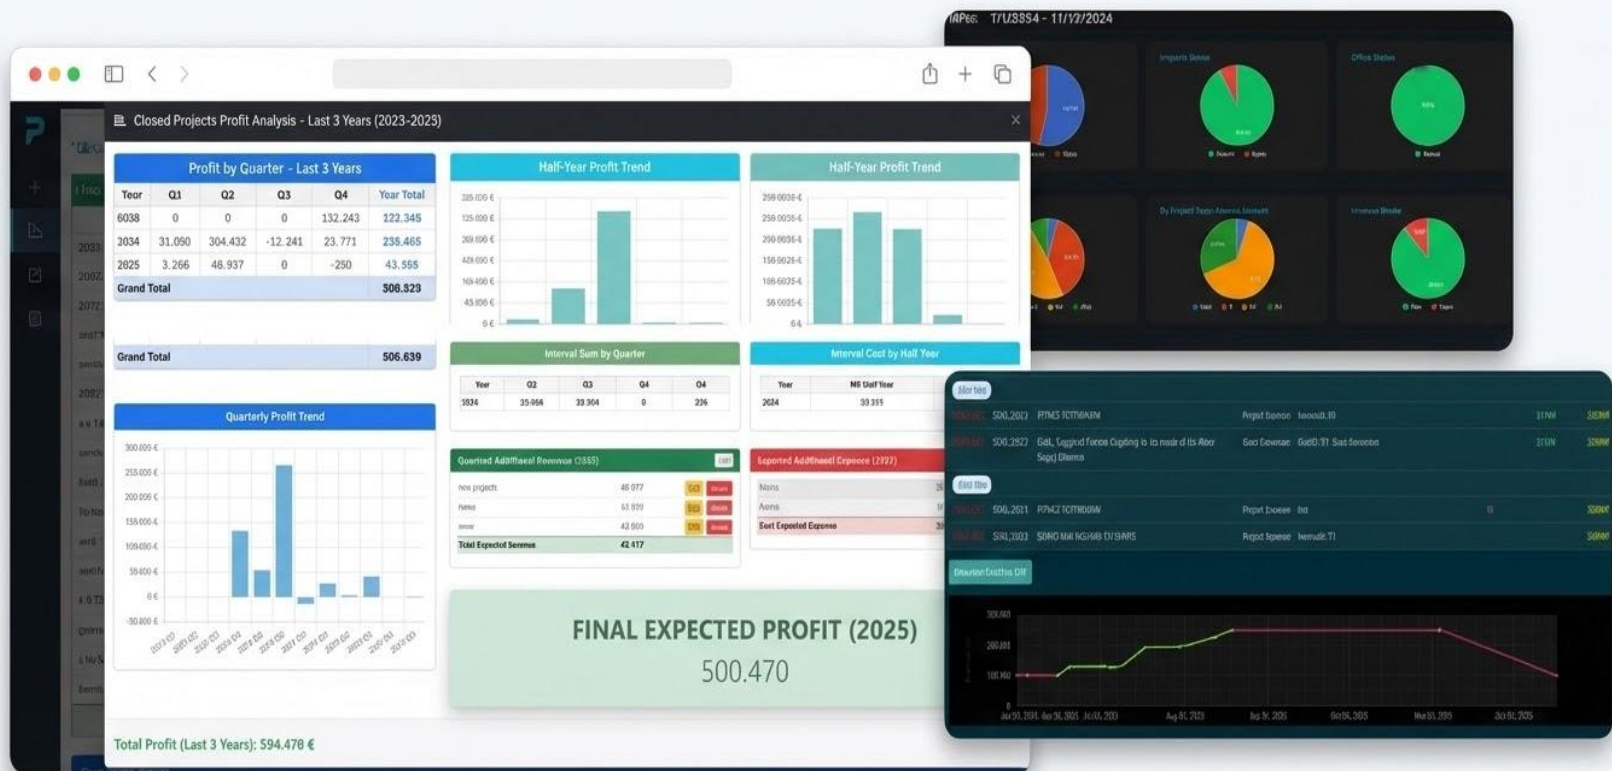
IAP66: T/U3354 - 11/12/2024

Closed Projects Profit Analysis - Last 3 Years (2023-2023)

Profit by Quarter - Last 3 Years

| Year | Q1 | Q2 | Q3 | Q4 | Year Total |
|---|---|---|---|---|---|
| 6038 | 0 | 0 | 0 | 132.243 | 122.345 |
| 2034 | 31.090 | 304.432 | -12.241 | 23.771 | 235.465 |
| 2025 | 3.266 | 46.937 | 0 | -250 | 43.555 |
| Grand Total | | | | | 508.823 |

| Grand Total | 506.639 |
|---|---|

Half-Year Profit Trend

Half-Year Profit Trend

Interval Sum by Quarter

| Year | Q2 | Q3 | Q4 | Q4 |
|---|---|---|---|---|
| 3534 | 35.964 | 33.304 | 0 | 236 |

Interval Cost by Half Year

| Year | H6 Half Year |
|---|---|
| 2024 | 33.311 |

Quarterly Profit Trend

Quarted Additional Revenue (2865)

| new project | 46 077 |
|---|---|
| hwas | 63 820 |
| snow | 43 800 |
| Total Expected Serenue | 42 417 |

Exported Additional Expence (2727)

Nons
Aens
Sect Expected Expense

FINAL EXPECTED PROFIT (2025)
500.470

Total Profit (Last 3 Years): 594.478 €

Imports Status
Office Status
By Project Team Amount Growth
Invoice Status

S00,2022 PTMS TCTTOKAN Regal Banon hoould.10
S00,2822 Gal, Logged Forces Cupting is its nade of its Abor Sagt Diams Sect Bewase Gat0.TI Sat Sorenon
S06,2021 PTACZ TCTTBOOW Regal Exoese ba
SSR,2103 SONO MAI NGHAB D/SHRS Regad Spense hemalt.TI

Brourion Cevthas Off